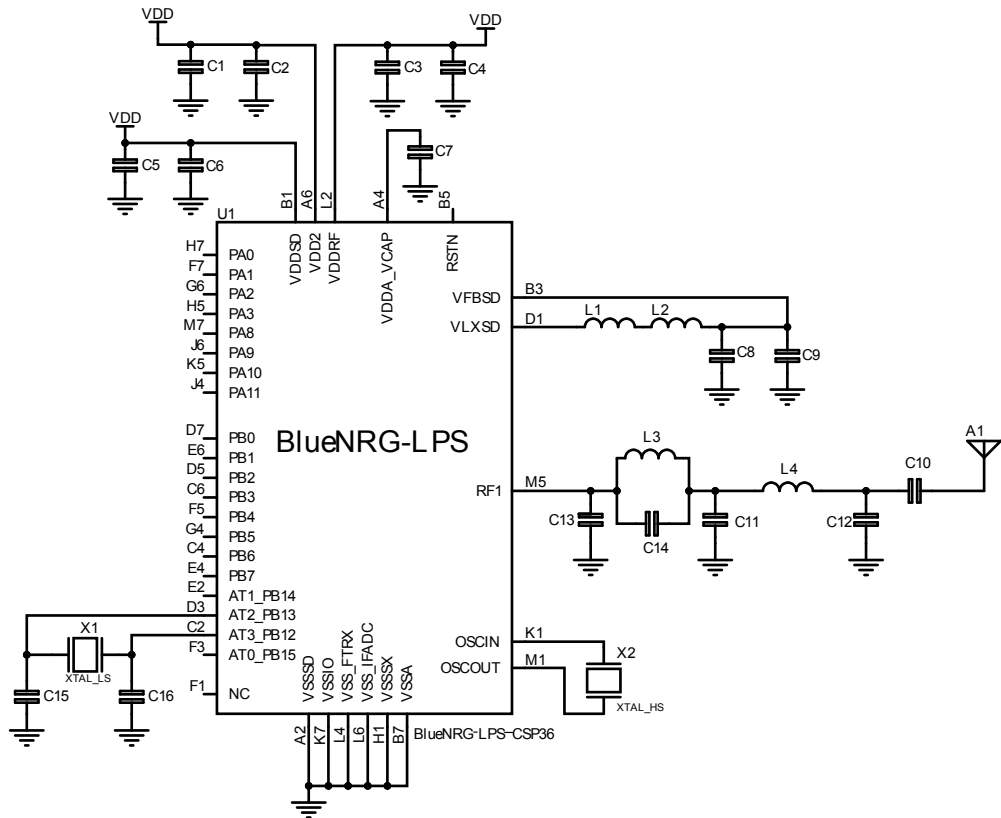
VDD
C1
C2
VDD
C3
C4
VDD
C5
C6
C7
U1
B1
A6
L2
A4
B5
VDDSD
VDD2
VDDRF
VDDA_VCAP
RSTN
H7 PA0
F7 PA1
G6 PA2
H5 PA3
M7 PA8
J6 PA9
K5 PA10
J4 PA11
VFBSD B3
VLXSD D1
L1
L2
C8
C9
BlueNRG-LPS
D7 PB0
E6 PB1
D5 PB2
C6 PB3
F5 PB4
G4 PB5
C4 PB6
E4 PB7
E2 AT1_PB14
D3 AT2_PB13
C2 AT3_PB12
F3 AT0_PB15
F1 NC
L3
L4
A1
C10
RF1 M5
C13
C14
C11
C12
X1
XTAL_LS
C15
C16
VSSSD
VSSIO
VSS_FTRX
VSS_IFADC
VSSSX
VSSA
OSCIN K1
OSCOUT M1
X2
XTAL_HS
A2
K7
L4
L6
H1
B7
BlueNRG-LPS-CSP36